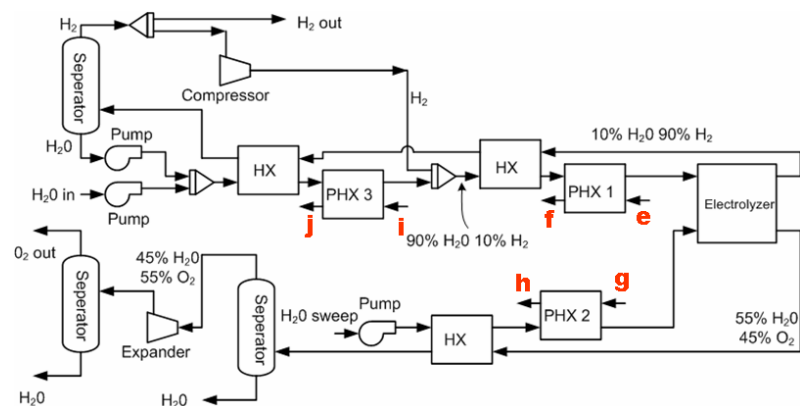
$H_2$

$H_2$ out

Seperator

Compressor

$H_2$

Pump

$H_20$

10% $H_20$ 90% $H_2$

HX

HX

PHX 3

PHX 1

$H_20$ in

Pump

Electrolyzer

j

i

f

e

90% $H_20$ 10% $H_2$

$0_2$ out

45% $H_20$
55% $O_2$

h

g

Seperator

Seperator

$H_20$ sweep

Pump

PHX 2

Expander

HX

55% $H_20$
45% $O_2$

$H_20$

$H_20$